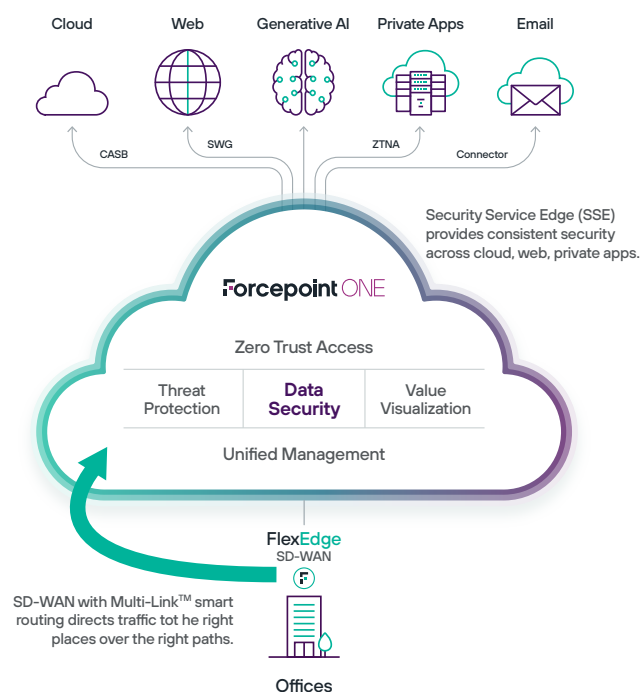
Cloud
Web
Generative AI
Private Apps
Email

CASB
SWG
ZTNA
Connector

Security Service Edge (SSE) provides consistent security across cloud, web, private apps.

Forcepoint ONE

Zero Trust Access

| Threat Protection | Data Security | Value Visualization |
|---|---|---|

Unified Management

FlexEdge
SD-WAN

SD-WAN with Multi-Link$^{TM}$ smart routing directs traffic tot he right places over the right paths.

Offices